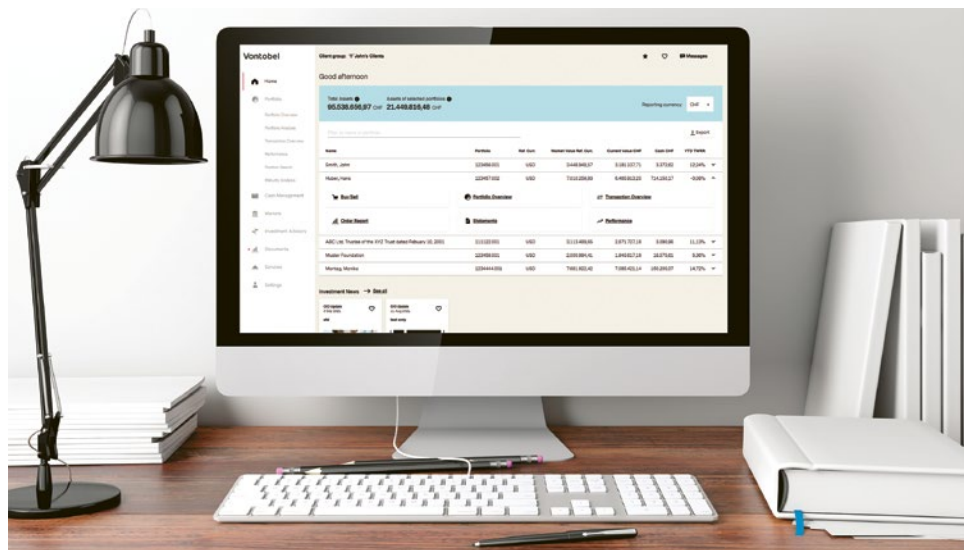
Vontobel

Client group: 'T John's Clients

Messages

Home

Portfolios

Cash Management

Investment Solutions

Documents

Services

Settings

Good afternoon

Total assets
95.538.656,97 CHF

Assets of selected portfolios
21.448.816,48 CHF

Reporting currency CHF

Export

| Name | Portfolio | Ref. Curr. | Market Value Ref. Curr. | Current Value CHF | Cash CHF | YTD TWRR |
|---|---|---|---|---|---|---|
| Smith, John | 123456.001 | USD | 3.448.948,07 | 3.181.107,71 | 3.373,82 | 12,24% |
| Muster, Hans | 123457.002 | USD | 7.010.256,89 | 6.480.913,15 | 714.150,17 | -9,08% |

Buy/Sell

Portfolio Overview

Transaction Overview

Order Report

Statements

Performance

| ABC Ltd. Trustee of the XYZ Trust dated February 10, 2001 | 111.122.001 | USD | 3.113.485,65 | 2.871.727,18 | 3.090,86 | 11,13% |
|---|---|---|---|---|---|---|
| Muster Foundation | 123456.001 | USD | 2.055.984,41 | 1.840.617,18 | 18.075,61 | 5,38% |
| Morney, Monika | 123444.001 | USD | 7.681.922,42 | 7.095.423,14 | 185.169,07 | 14,72% |

Investment News → See all